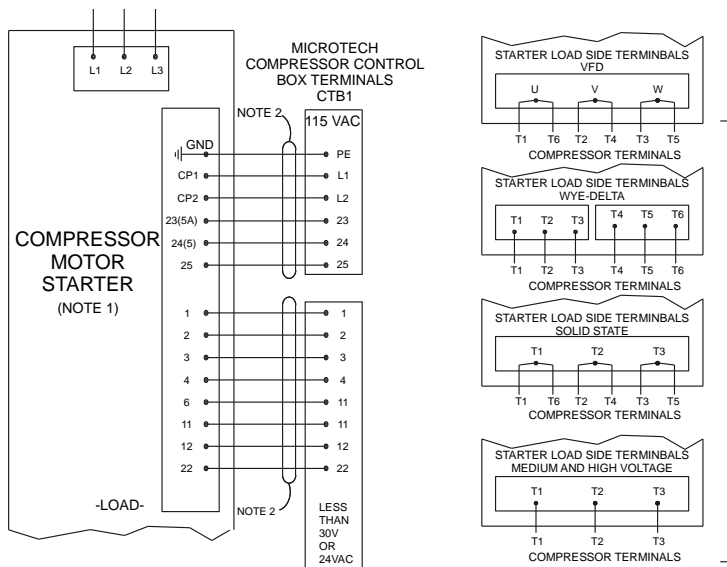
L1 L2 L3

MICROTECH COMPRESSOR CONTROL BOX TERMINALS CTB1

NOTE 2

115 VAC

GND
CP1
CP2
23(5A)
24(5)
25

PE
L1
L2
23
24
25

COMPRESSOR MOTOR STARTER
(NOTE 1)

1
2
3
4
6
11
12
22

1
2
3
4
11
11
12
22

-LOAD-

NOTE 2

LESS THAN 30V OR 24VAC

STARTER LOAD SIDE TERMINBALS
VFD
U V W
T1 T6 T2 T4 T3 T5
COMPRESSOR TERMINALS

STARTER LOAD SIDE TERMINBALS
WYE-DELTA
T1 T2 T3 T4 T5 T6
T1 T2 T3 T4 T5 T6
COMPRESSOR TERMINALS

STARTER LOAD SIDE TERMINBALS
SOLID STATE
T1 T2 T3
T1 T6 T2 T4 T3 T5
COMPRESSOR TERMINALS

STARTER LOAD SIDE TERMINBALS
MEDIUM AND HIGH VOLTAGE
T1 T2 T3
T1 T2 T3
COMPRESSOR TERMINALS